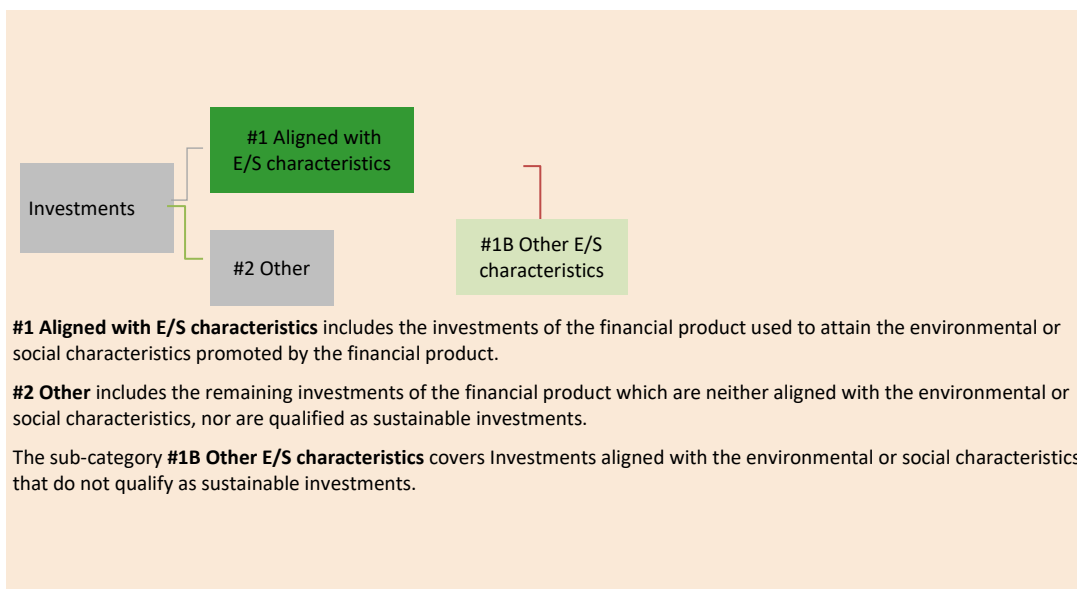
Investments

#1 Aligned with E/S characteristics

#2 Other

#1B Other E/S characteristics

**#1 Aligned with E/S characteristics** includes the investments of the financial product used to attain the environmental or social characteristics promoted by the financial product.

**#2 Other** includes the remaining investments of the financial product which are neither aligned with the environmental or social characteristics, nor are qualified as sustainable investments.

The sub-category **#1B Other E/S characteristics** covers Investments aligned with the environmental or social characteristics that do not qualify as sustainable investments.